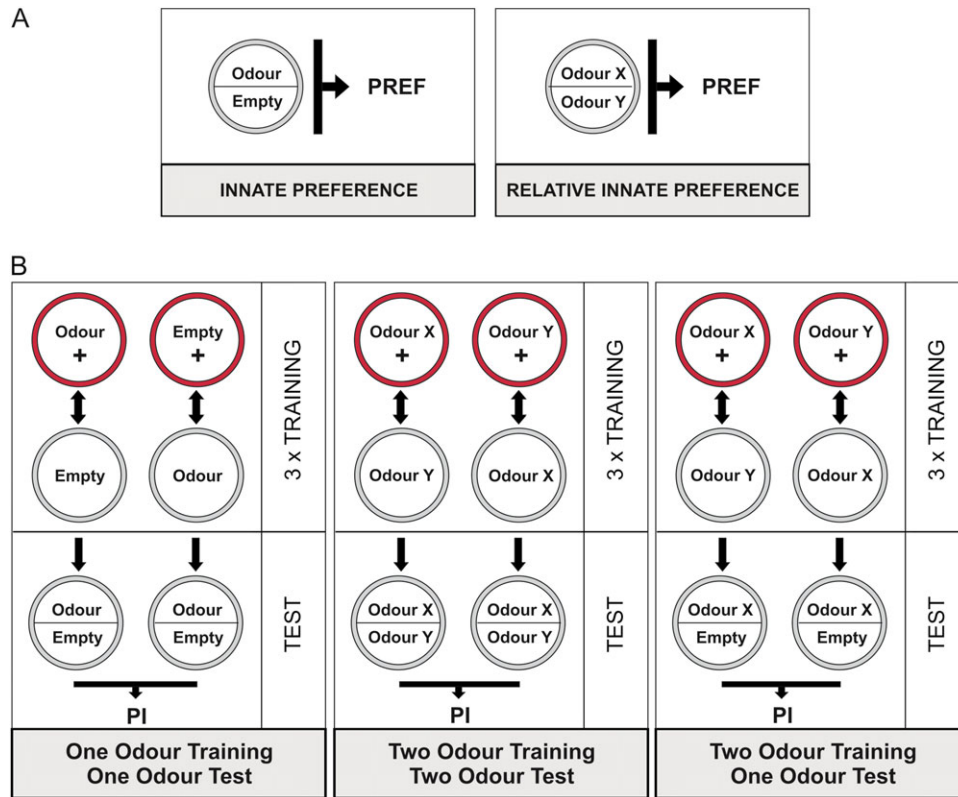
A

Odour
Empty
PREF

INNATE PREFERENCE

Odour X
Odour Y
PREF

RELATIVE INNATE PREFERENCE

B

Odour +
Empty +
Empty
Odour
3 x TRAINING
Odour
Empty
Odour
Empty
TEST
PI
One Odour Training
One Odour Test

Odour X +
Odour Y +
Odour Y
Odour X
3 x TRAINING
Odour X
Odour Y
Odour X
Odour Y
TEST
PI
Two Odour Training
Two Odour Test

Odour X +
Odour Y +
Odour Y
Odour X
3 x TRAINING
Odour X
Empty
Odour X
Empty
TEST
PI
Two Odour Training
One Odour Test